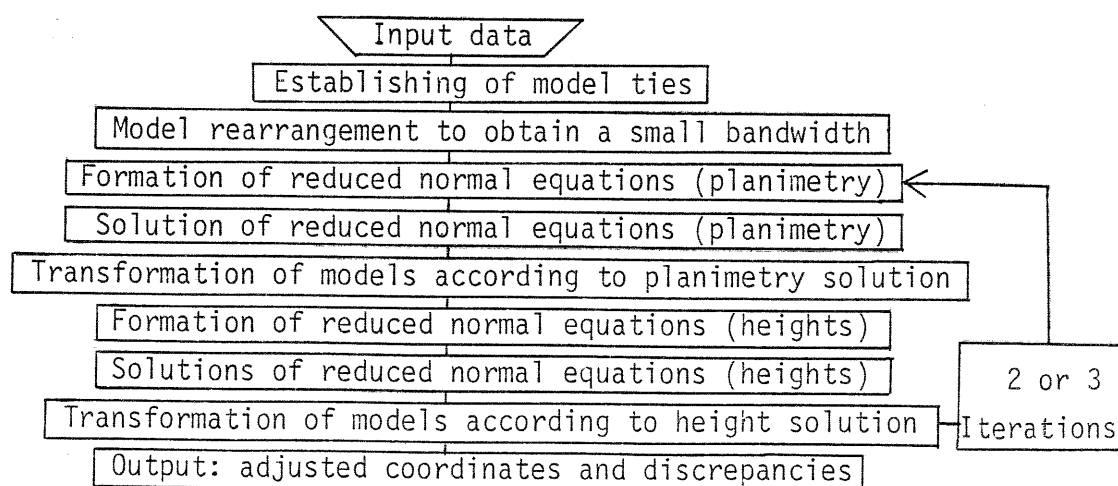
Input data

Establishing of model ties

Model rearrangement to obtain a small bandwidth

Formation of reduced normal equations (planimetry)

Solution of reduced normal equations (planimetry)

Transformation of models according to planimetry solution

Formation of reduced normal equations (heights)

Solutions of reduced normal equations (heights)

Transformation of models according to height solution

Output: adjusted coordinates and discrepancies

2 or 3 Iterations